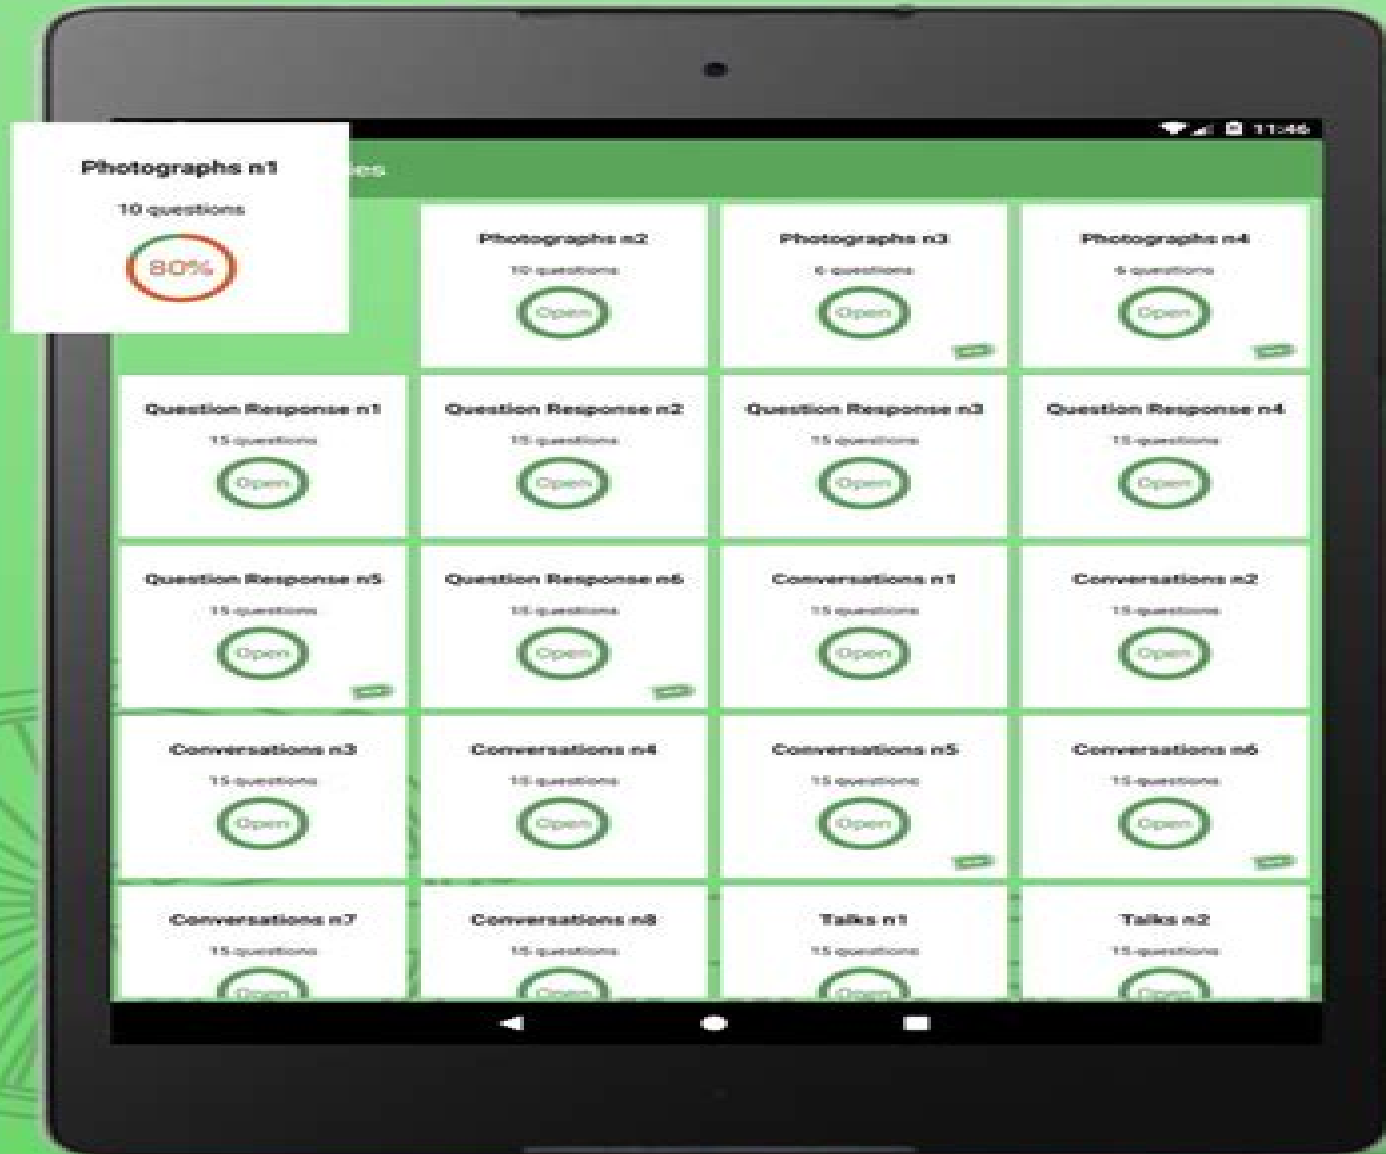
11:46

Photographs n1
10 questions
80%

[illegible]es

Photographs n2
10 questions
Open

Photographs n3
6 questions
Open

Photographs n4
6 questions
Open

Question Response n1
15 questions
Open

Question Response n2
15 questions
Open

Question Response n3
15 questions
Open

Question Response n4
15 questions
Open

Question Response n5
15 questions
Open

Question Response n6
15 questions
Open

Conversations n1
15 questions
Open

Conversations n2
15 questions
Open

Conversations n3
15 questions
Open

Conversations n4
15 questions
Open

Conversations n5
15 questions
Open

Conversations n6
15 questions
Open

Conversations n7
15 questions
Open

Conversations n8
15 questions
Open

Talks n1
15 questions
Open

Talks n2
15 questions
Open